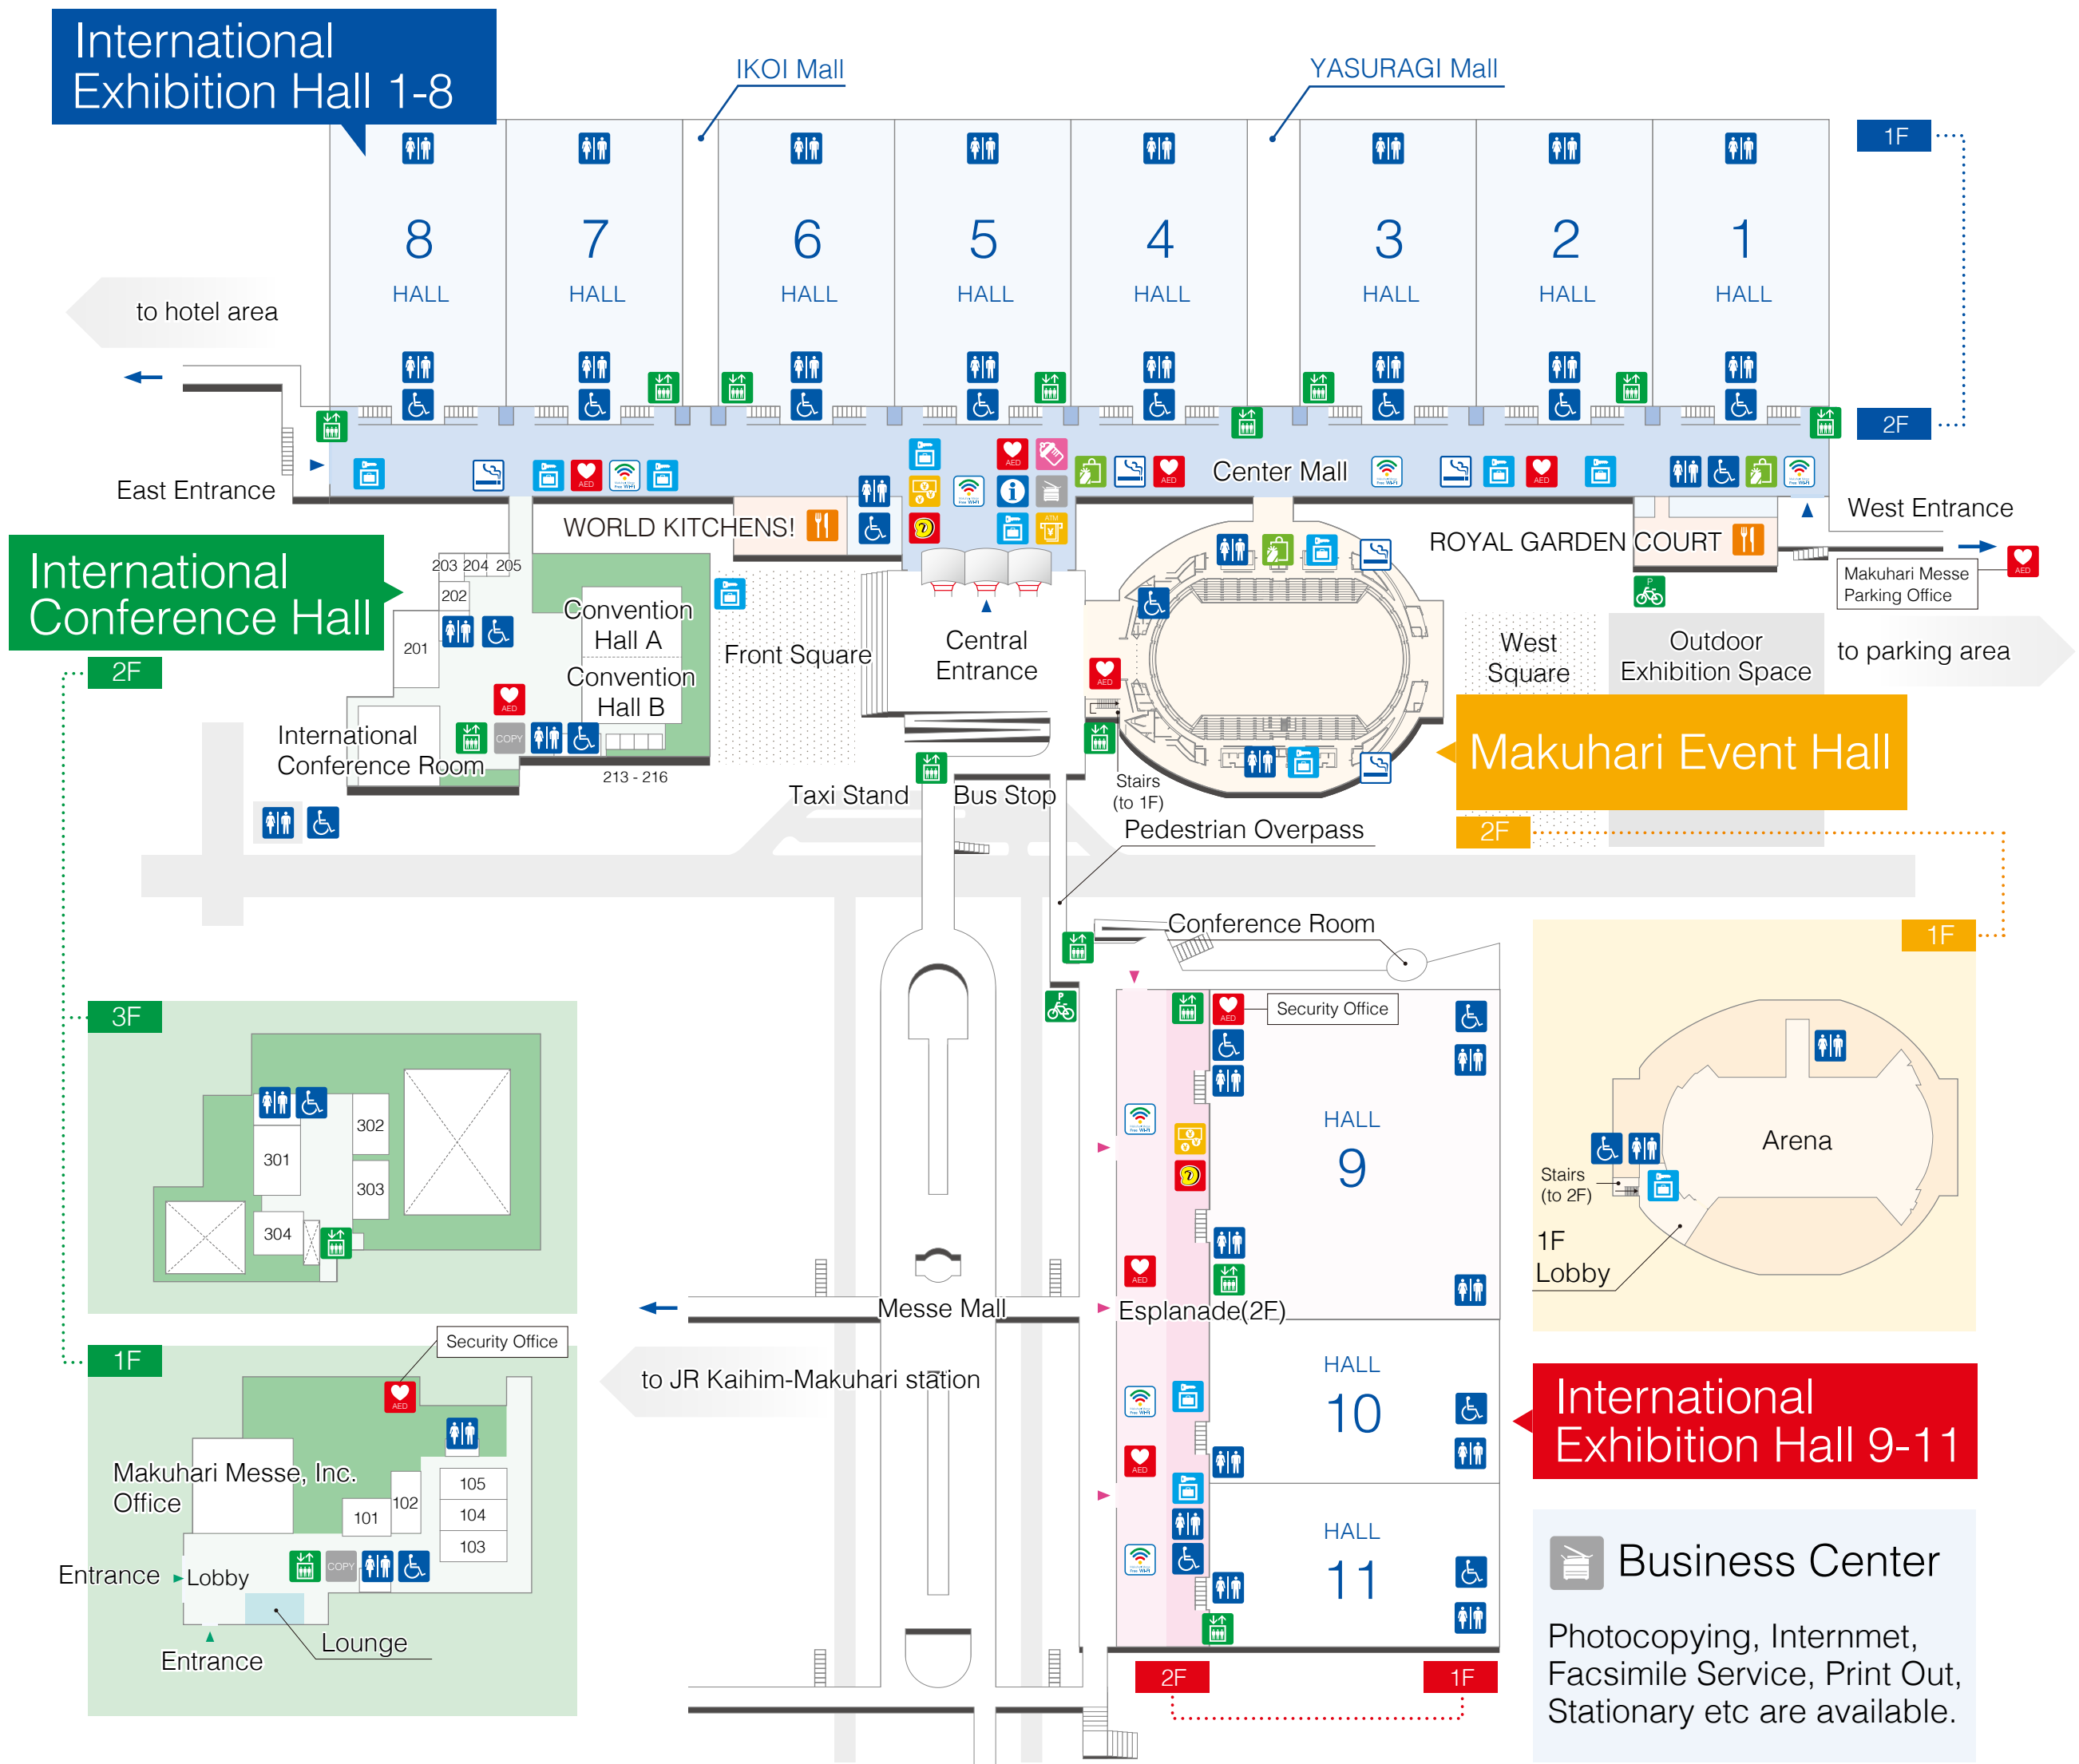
International Exhibition Hall 1-8

IKOI Mall

YASURAGI Mall

1F

8 HALL

7 HALL

6 HALL

5 HALL

4 HALL

3 HALL

2 HALL

1 HALL

to hotel area

2F

East Entrance

Center Mall

West Entrance

WORLD KITCHENS!

ROYAL GARDEN COURT

Makuhari Messe Parking Office

International Conference Hall

203 204 205

202

201

Convention Hall A

Convention Hall B

Front Square

Central Entrance

West Square

Outdoor Exhibition Space

to parking area

2F

International Conference Room

COPY

213 - 216

Makuhari Event Hall

Taxi Stand

Bus Stop

Stairs (to 1F)

Pedestrian Overpass

2F

Conference Room

1F

3F

302

301

303

304

Security Office

HALL 9

Arena

Stairs (to 2F)

1F Lobby

Messe Mall

Esplanade(2F)

Security Office

1F

Makuhari Messe, Inc. Office

105

102

104

101

103

to JR Kaihim-Makuhari station

HALL 10

International Exhibition Hall 9-11

Entrance

Lobby

COPY

HALL 11

Business Center

Lounge

Entrance

2F

1F

Photocopying, Internmet, Facsimile Service, Print Out, Stationary etc are available.